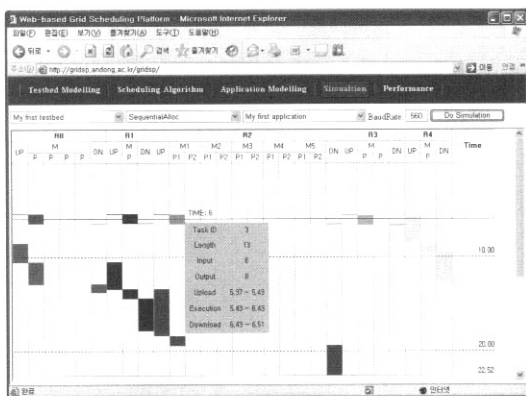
Web-based Grid Scheduling Platform - Microsoft Internet Explorer

파일(F) 편집(E) 보기(V) 즐겨찾기(A) 도구(T) 도움말(H)

뒤로 · 검색 즐겨찾기

주소(D) http://gridsp.andong.ac.kr/gridsp/ 이동 연결

Testbed Modelling | Scheduling Algorithm | Application Modelling | Simulation | Performance

My first testbed | SequentialAlloc | My first application | BaudRate 560 | Do Simulation

| R0 | | | | | R1 | | | | | | | | R2 | | | | | | | | R3 | | | | R4 | | Time |
|---|---|---|---|---|---|---|---|---|---|---|---|---|---|---|---|---|---|---|---|---|---|---|---|---|---|---|---|
| UP | M | | | | DN | UP | M | DN | UP | M1 | | M2 | | M3 | | M4 | | M5 | | DN | UP | M | | DN | UP | M | DN | |
| | P | P | P | P | | | P | | | P1 | P2 | P1 | P2 | P1 | P2 | P1 | P2 | P1 | P2 | | | P | P | | | P | | |

TIME: 6

| Task ID | 3 |
|---|---|
| Length | 13 |
| Input | 8 |
| Output | 8 |
| Upload | 5.37 ~ 5.43 |
| Execution | 5.43 ~ 6.43 |
| Download | 6.43 ~ 6.51 |

10.00

20.00

22.52

완료 인터넷